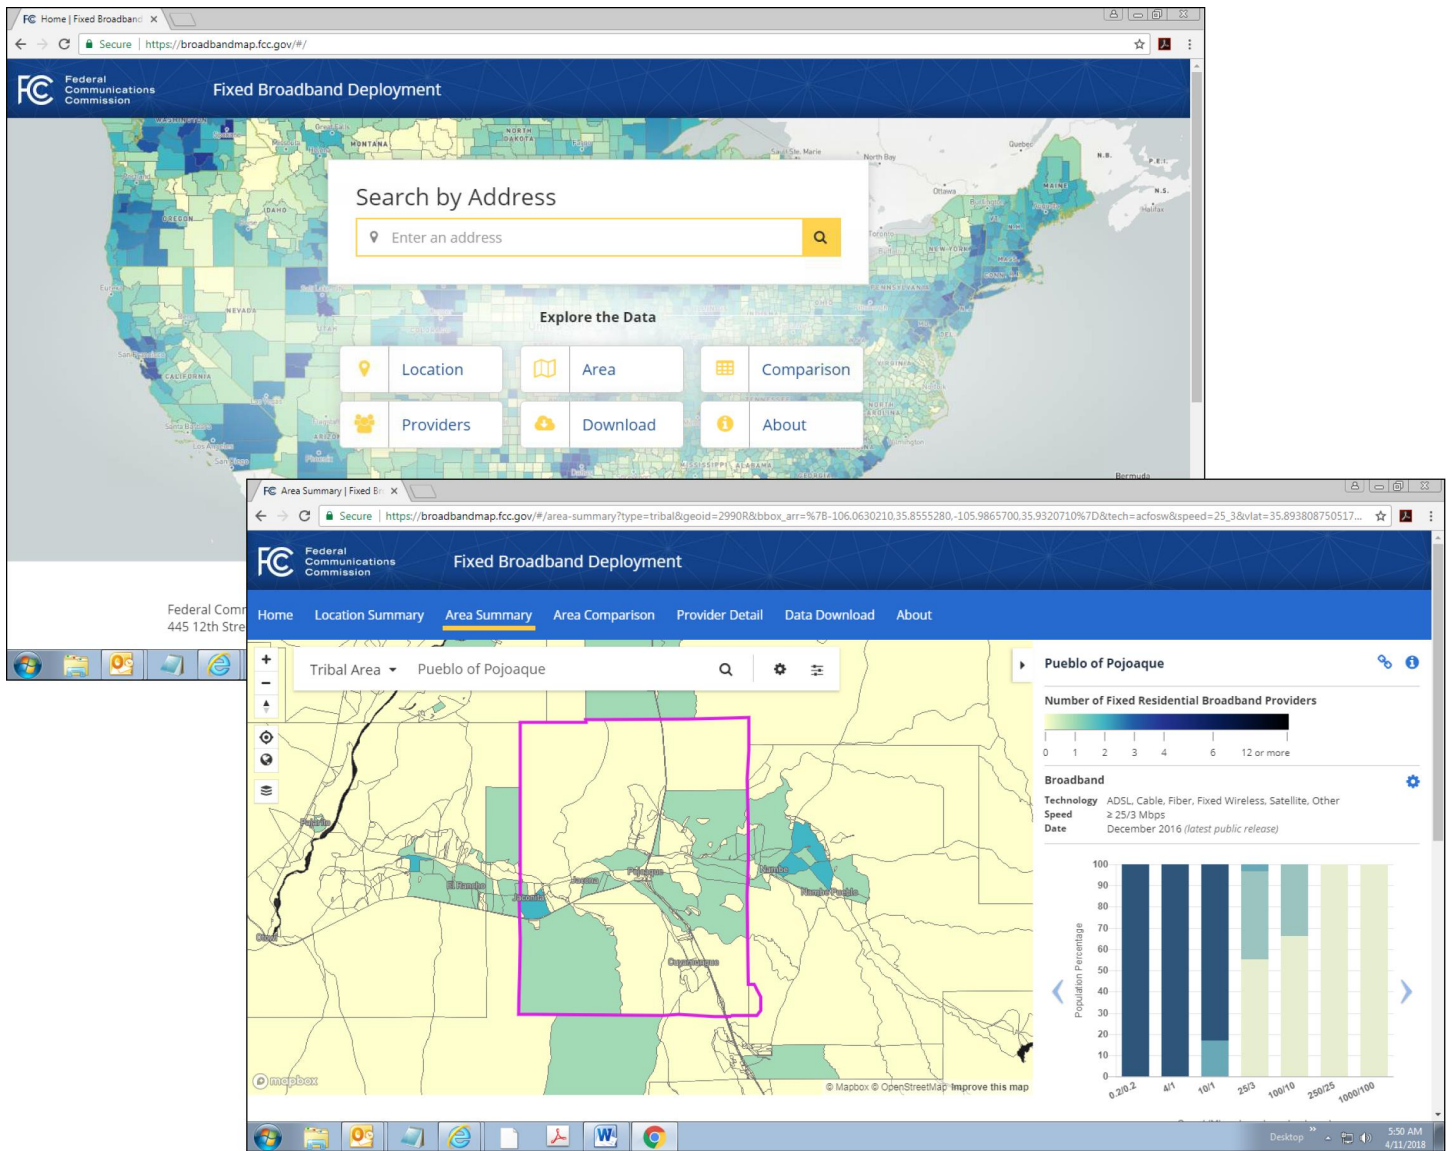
FCC Home | Fixed Broadband ×

Secure | https://broadbandmap.fcc.gov/#/

FCC Federal Communications Commission

Fixed Broadband Deployment

Search by Address

Enter an address

Explore the Data

Location

Area

Comparison

Providers

Download

About

Federal Comm
445 12th Stre

FCC Area Summary | Fixed Br ×

Secure | https://broadbandmap.fcc.gov/#/area-summary?type=tribal&geoid=2990R&bbox_arr=%7B-106.0630210,35.8555280,-105.9865700,35.9320710%7D&tech=acfosw&speed=25_3&vlat=35.893808750517...

FCC Federal Communications Commission

Fixed Broadband Deployment

Home | Location Summary | Area Summary | Area Comparison | Provider Detail | Data Download | About

Tribal Area | Pueblo of Pojoaque

Pojoaque

El Rancho

Jacona

Nambe

Nambe Pueblo

Cuyamungue

Pueblo of Pojoaque

Number of Fixed Residential Broadband Providers

0 1 2 3 4 6 12 or more

Broadband

Technology ADSL, Cable, Fiber, Fixed Wireless, Satellite, Other
Speed ≥ 25/3 Mbps
Date December 2016 (latest public release)

Population Percentage

100 90 80 70 60 50 40 30 20 10 0

0.2/0.2 4/1 10/1 25/3 100/10 250/25 1000/100

© mapbox

© Mapbox © OpenStreetMap Improve this map

Desktop

5:50 AM
4/11/2018